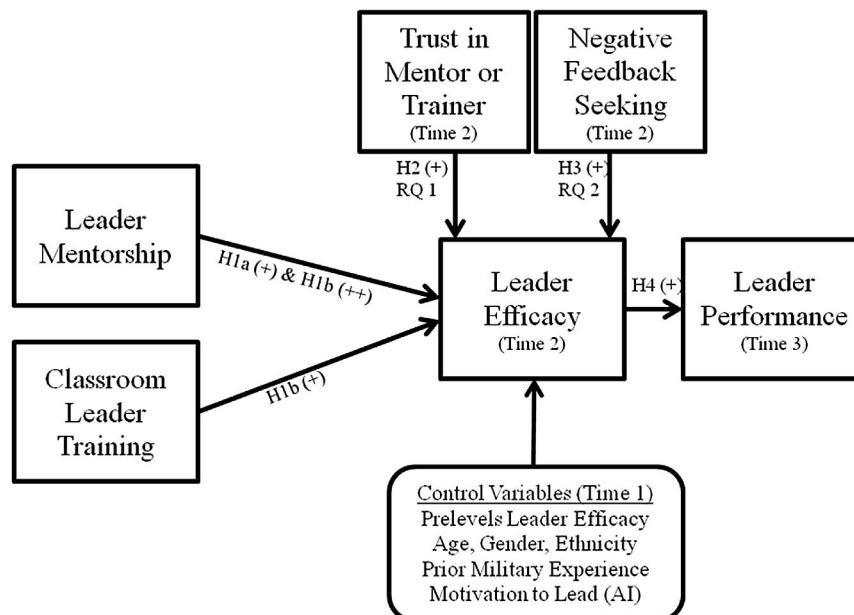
Trust in Mentor or Trainer (Time 2)

Negative Feedback Seeking (Time 2)

H2 (+) RQ 1

H3 (+) RQ 2

Leader Mentorship

H1a (+) & H1b (++)

Classroom Leader Training

H1b (+)

Leader Efficacy (Time 2)

H4 (+)

Leader Performance (Time 3)

Control Variables (Time 1)
Prelevels Leader Efficacy
Age, Gender, Ethnicity
Prior Military Experience
Motivation to Lead (AI)